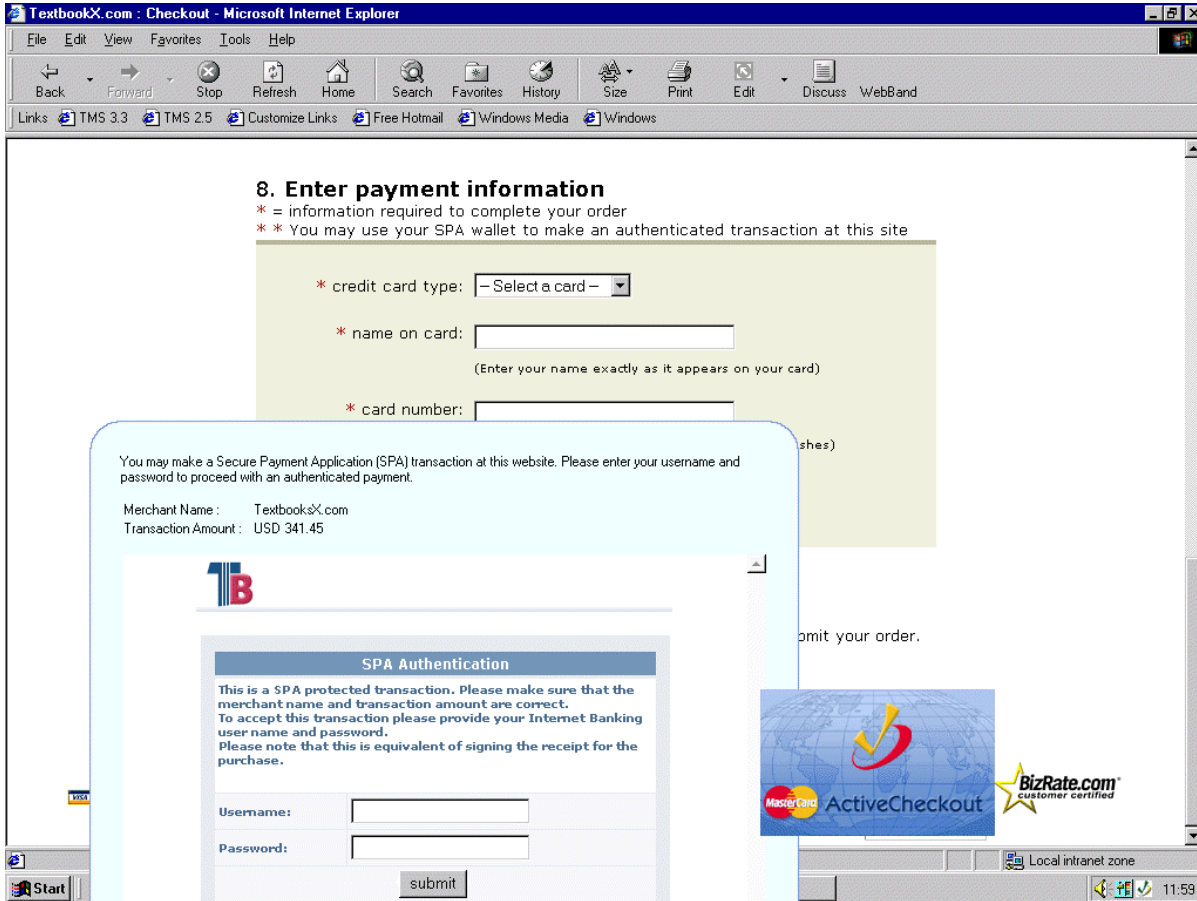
TextbookX.com : Checkout - Microsoft Internet Explorer

File Edit View Favorites Tools Help

Back Forward Stop Refresh Home Search Favorites History Size Print Edit Discuss WebBand

Links TMS 3.3 TMS 2.5 Customize Links Free Hotmail Windows Media Windows

8. Enter payment information
* = information required to complete your order
* * You may use your SPA wallet to make an authenticated transaction at this site

* credit card type: – Select a card –

* name on card:

(Enter your name exactly as it appears on your card)

* card number:

shes)

You may make a Secure Payment Application (SPA) transaction at this website. Please enter your username and password to proceed with an authenticated payment.

Merchant Name : TextbooksX.com
Transaction Amount : USD 341.45

TB

SPA Authentication

This is a SPA protected transaction. Please make sure that the merchant name and transaction amount are correct.
To accept this transaction please provide your Internet Banking user name and password.
Please note that this is equivalent of signing the receipt for the purchase.

Username:

Password:

submit

mit your order.

MasterCard ActiveCheckout

BizRate.com customer certified

VISA

Local intranet zone

Start

11:59